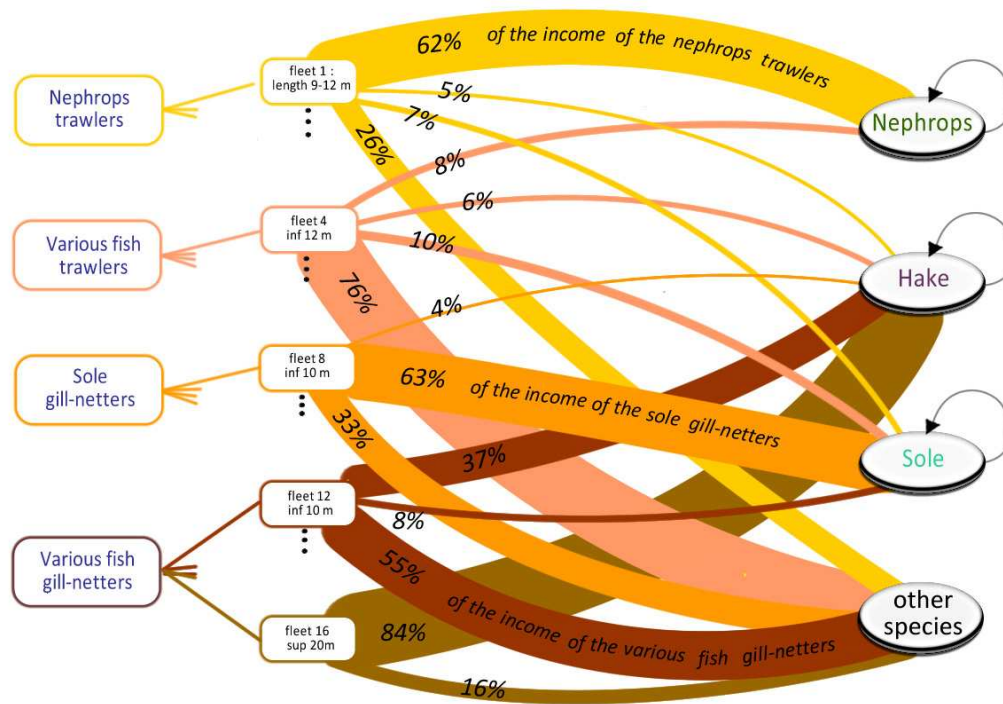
Nephrops trawlers

fleet 1 : length 9-12 m

62% of the income of the nephrops trawlers

5%

7%

26%

Nephrops

8%

Various fish trawlers

fleet 4 inf 12 m

6%

10%

76%

Hake

4%

Sole gill-netters

fleet 8 inf 10 m

63% of the income of the sole gill-netters

33%

Sole

37%

fleet 12 inf 10 m

8%

Various fish gill-netters

55% of the income of the various fish gill-netters

fleet 16 sup 20m

84%

other species

16%